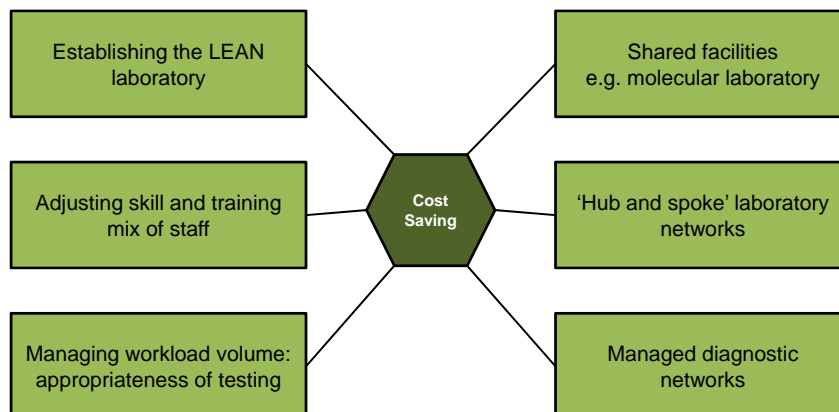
Establishing the LEAN laboratory

Shared facilities e.g. molecular laboratory

Cost Saving

Adjusting skill and training mix of staff

'Hub and spoke' laboratory networks

Managing workload volume: appropriateness of testing

Managed diagnostic networks